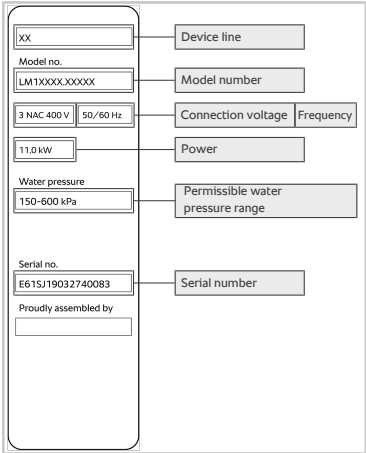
XX

Device line

Model no.

LM1XXXX.XXXXX

Model number

3 NAC 400 V

50/60 Hz

Connection voltage

Frequency

11,0 kW

Power

Water pressure

150-600 kPa

Permissible water pressure range

Serial no.

E61SJ19032740083

Serial number

Proudly assembled by